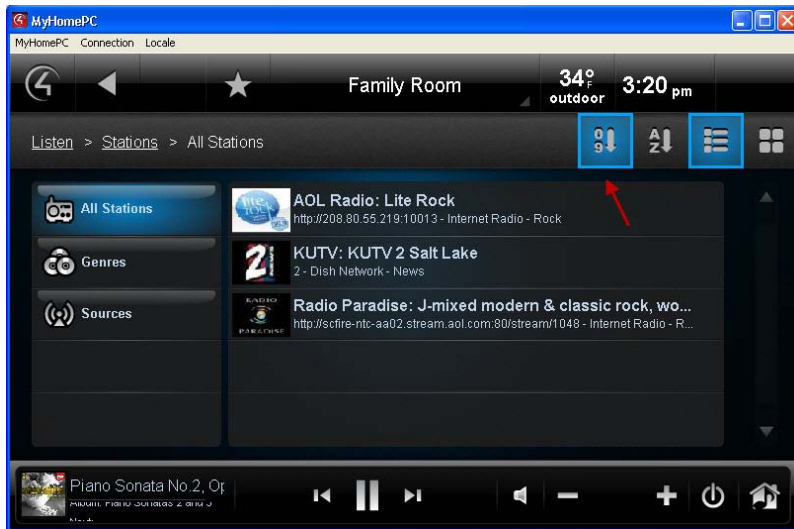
MyHomePC
MyHomePC Connection Locale

Family Room
34°F outdoor
3:20 pm

Listen > Stations > All Stations

All Stations
Genres
Sources

AOL Radio: Lite Rock
http://208.80.55.219:10013 - Internet Radio - Rock
KUTV: KUTV 2 Salt Lake
2 - Dish Network - News
Radio Paradise: J-mixed modern & classic rock, wo...
http://scfire-ntc-aa02.stream.aol.com:80/stream/1048 - Internet Radio - R...

Piano Sonata No.2, Op
Album: Piano Sonatas 2 and 3
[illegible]